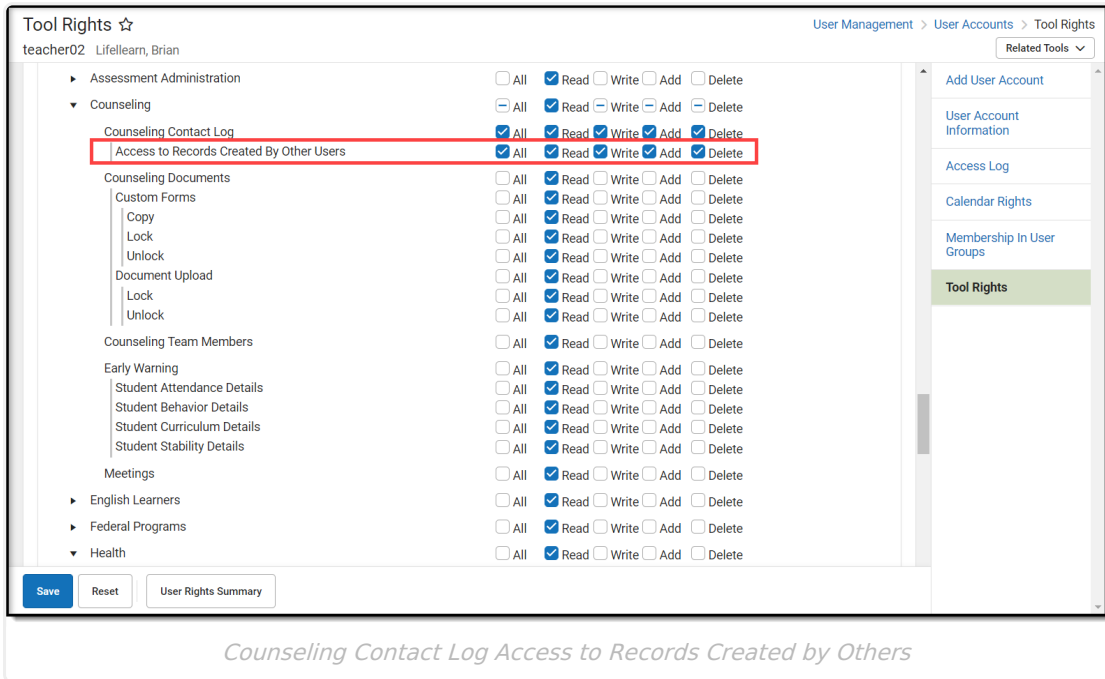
Tool Rights ☆
teacher02 Lifellearn, Brian

User Management > User Accounts > Tool Rights
Related Tools

| | | | | | |
|---|---|---|---|---|---|
| Assessment Administration | All | Read | Write | Add | Delete |
| Counseling | All | Read | Write | Add | Delete |
| Counseling Contact Log | All | Read | Write | Add | Delete |
| Access to Records Created By Other Users | All | Read | Write | Add | Delete |
| Counseling Documents | All | Read | Write | Add | Delete |
| Custom Forms | All | Read | Write | Add | Delete |
| Copy | All | Read | Write | Add | Delete |
| Lock | All | Read | Write | Add | Delete |
| Unlock | All | Read | Write | Add | Delete |
| Document Upload | All | Read | Write | Add | Delete |
| Lock | All | Read | Write | Add | Delete |
| Unlock | All | Read | Write | Add | Delete |
| Counseling Team Members | All | Read | Write | Add | Delete |
| Early Warning | All | Read | Write | Add | Delete |
| Student Attendance Details | All | Read | Write | Add | Delete |
| Student Behavior Details | All | Read | Write | Add | Delete |
| Student Curriculum Details | All | Read | Write | Add | Delete |
| Student Stability Details | All | Read | Write | Add | Delete |
| Meetings | All | Read | Write | Add | Delete |
| English Learners | All | Read | Write | Add | Delete |
| Federal Programs | All | Read | Write | Add | Delete |
| Health | All | Read | Write | Add | Delete |

Add User Account
User Account Information
Access Log
Calendar Rights
Membership In User Groups
Tool Rights

Save Reset User Rights Summary

Counseling Contact Log Access to Records Created by Others